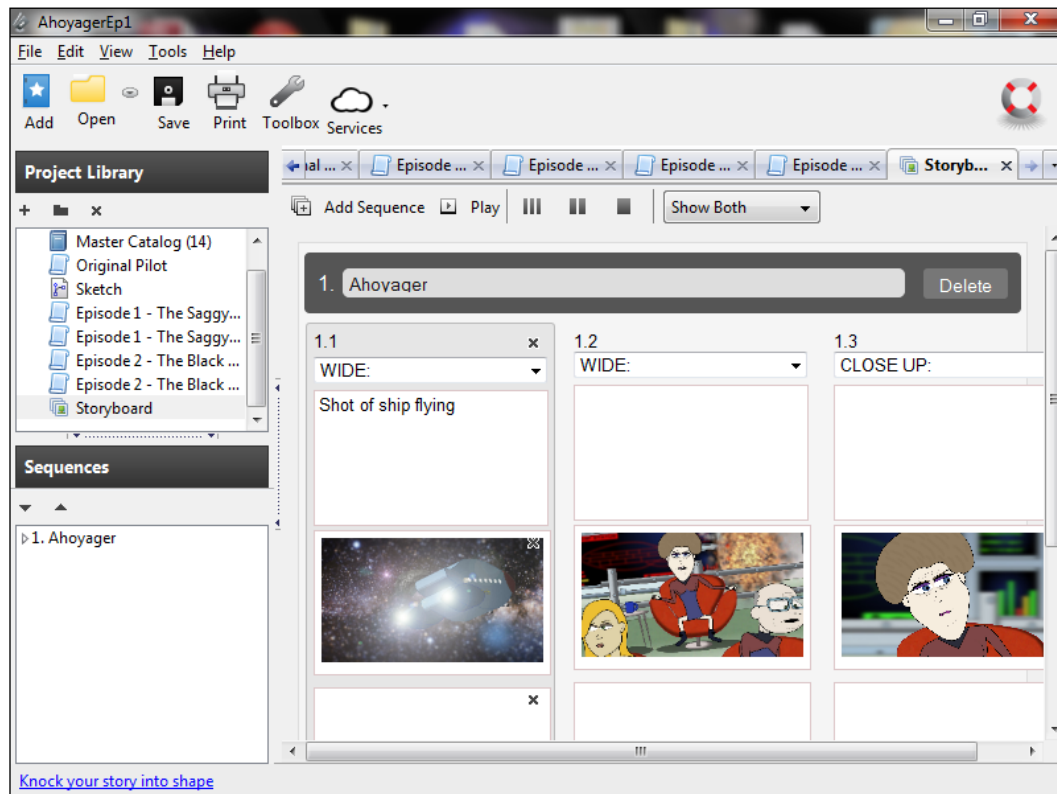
AhoyagerEp1

File Edit View Tools Help

Add Open Save Print Toolbox Services

Project Library

Master Catalog (14)
Original Pilot
Sketch
Episode 1 - The Saggy...
Episode 1 - The Saggy...
Episode 2 - The Black ...
Episode 2 - The Black ...
Storyboard

Sequences

1. Ahoyager

Knock your story into shape

...al ... × Episode ... × Episode ... × Episode ... × Episode ... × Storyb... ×

Add Sequence Play Show Both

1. Ahoyager Delete

1.1 ×
WIDE:
Shot of ship flying

1.2
WIDE:

1.3
CLOSE UP:

×